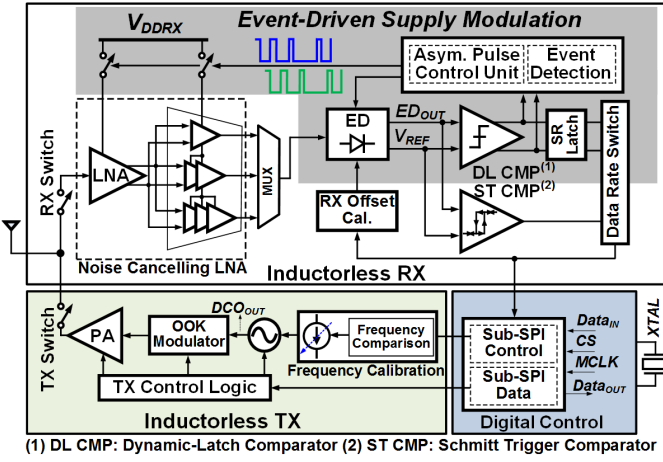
$V_{DDRX}$

Event-Driven Supply Modulation

Asym. Pulse Control Unit

Event Detection

RX Switch

LNA

MUX

ED

$ED_{OUT}$

$V_{REF}$

SR Latch

Data Rate Switch

DL CMP$^{(1)}$

ST CMP$^{(2)}$

RX Offset Cal.

Noise Cancelling LNA

Inductorless RX

TX Switch

PA

OOK Modulator

$DCO_{OUT}$

Frequency Comparison

Frequency Calibration

TX Control Logic

Inductorless TX

Sub-SPI Control

Sub-SPI Data

$Data_{IN}$

CS

MCLK

$Data_{OUT}$

XTAL

Digital Control

(1) DL CMP: Dynamic-Latch Comparator (2) ST CMP: Schmitt Trigger Comparator